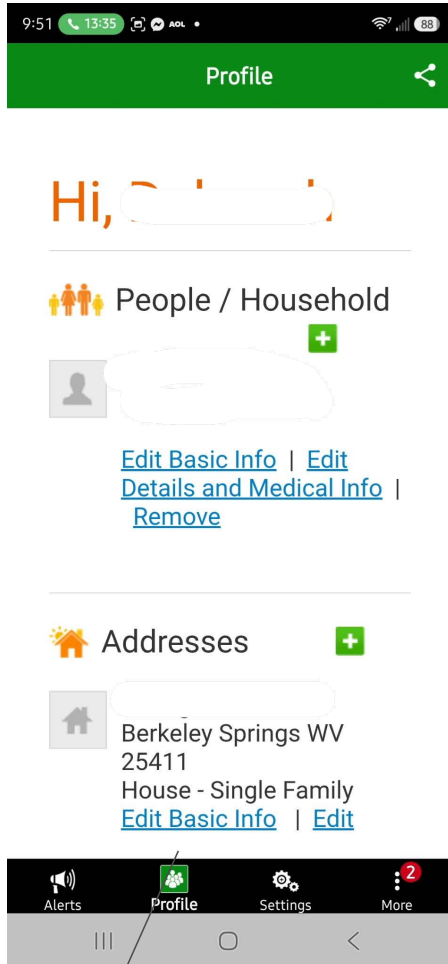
9:51 13:35 AOL 88

Profile

Hi, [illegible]

People / Household

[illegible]

Edit Basic Info | Edit Details and Medical Info | Remove

Addresses

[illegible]
Berkeley Springs WV 25411
House - Single Family
Edit Basic Info | Edit

Alerts
Profile
Settings
2
More